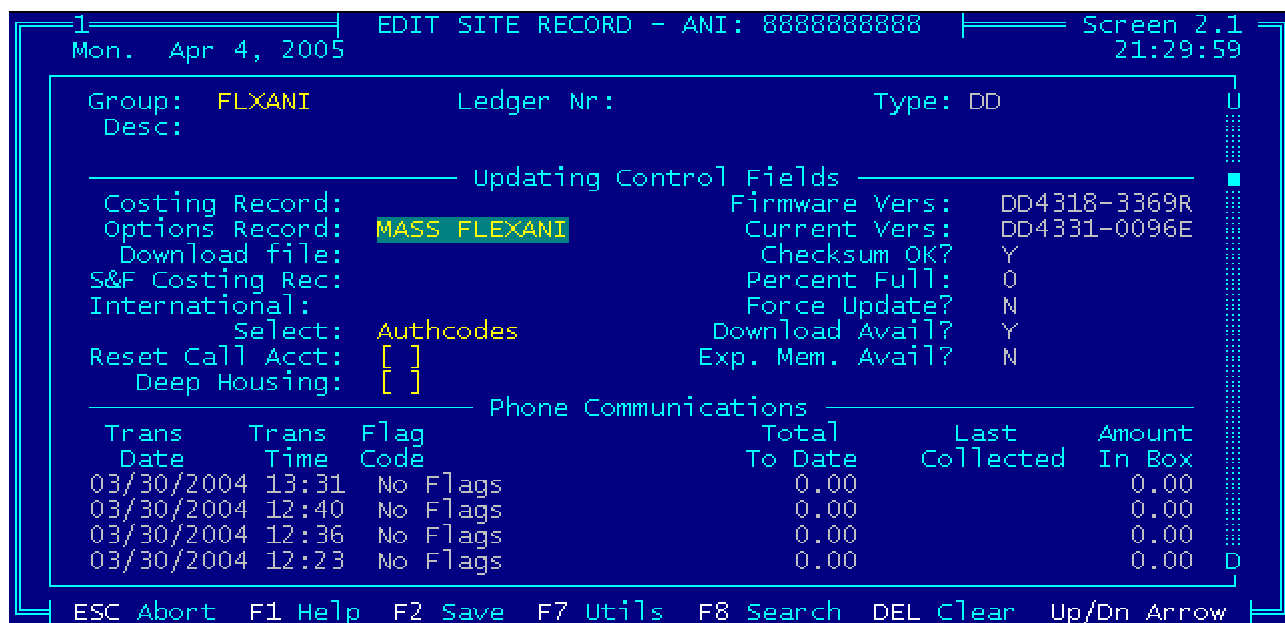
1 EDIT SITE RECORD - ANI: 8888888888 Screen 2.1
Mon. Apr 4, 2005 21:29:59

Group: FLXANI Ledger Nr: Type: DD
Desc:

Updating Control Fields

Costing Record: Firmware Vers: DD4318-3369R
Options Record: MASS FLEXANI Current Vers: DD4331-0096E
Download file: Checksum OK? Y
S&F Costing Rec: Percent Full: 0
International: Force Update? N
Select: Authcodes Download Avail? Y
Reset Call Acct: [ ] Exp. Mem. Avail? N
Deep Housing: [ ]

Phone Communications

| Trans Date | Trans Time | Flag Code | Total To Date | Last Collected | Amount In Box |
|---|---|---|---|---|---|
| 03/30/2004 | 13:31 | No Flags | 0.00 | | 0.00 |
| 03/30/2004 | 12:40 | No Flags | 0.00 | | 0.00 |
| 03/30/2004 | 12:36 | No Flags | 0.00 | | 0.00 |
| 03/30/2004 | 12:23 | No Flags | 0.00 | | 0.00 |

U
D

ESC Abort F1 Help F2 Save F7 Utils F8 Search DEL Clear Up/Dn Arrow